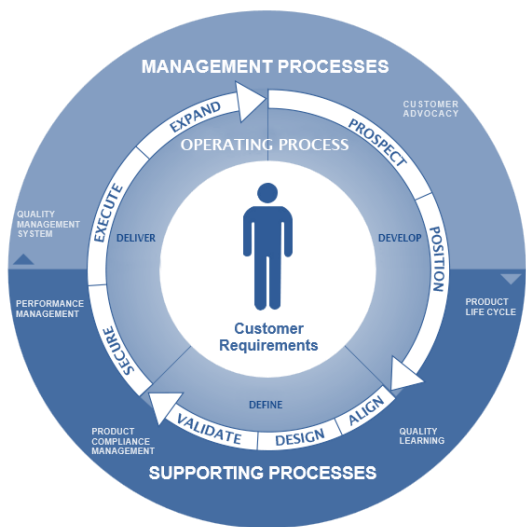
MANAGEMENT PROCESSES

CUSTOMER ADVOCACY

OPERATING PROCESS

EXPAND

PROSPECT

POSITION

ALIGN

DESIGN

VALIDATE

SECURE

EXECUTE

DELIVER

DEVELOP

DEFINE

QUALITY MANAGEMENT SYSTEM

PERFORMANCE MANAGEMENT

PRODUCT LIFE CYCLE

Customer Requirements

PRODUCT COMPLIANCE MANAGEMENT

QUALITY LEARNING

SUPPORTING PROCESSES